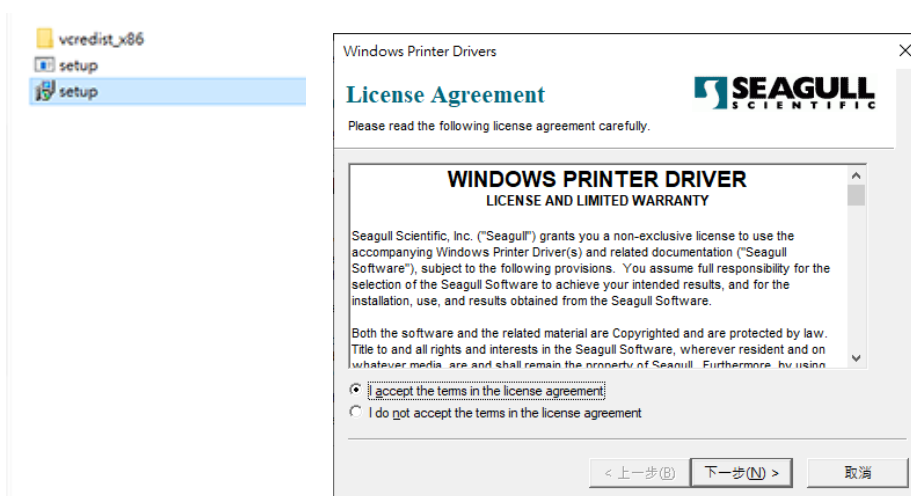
vcredist_x86
setup
setup

Windows Printer Drivers

License Agreement

SEAGULL
SCIENTIFIC

Please read the following license agreement carefully.

WINDOWS PRINTER DRIVER
LICENSE AND LIMITED WARRANTY

Seagull Scientific, Inc. ("Seagull") grants you a non-exclusive license to use the accompanying Windows Printer Driver(s) and related documentation ("Seagull Software"), subject to the following provisions. You assume full responsibility for the selection of the Seagull Software to achieve your intended results, and for the installation, use, and results obtained from the Seagull Software.

Both the software and the related material are Copyrighted and are protected by law. Title to and all rights and interests in the Seagull Software, wherever resident and on whatever media, are and shall remain the property of Seagull. Furthermore, by using

I accept the terms in the license agreement
I do not accept the terms in the license agreement

< 上一步(B)
下一步(N) >
取消